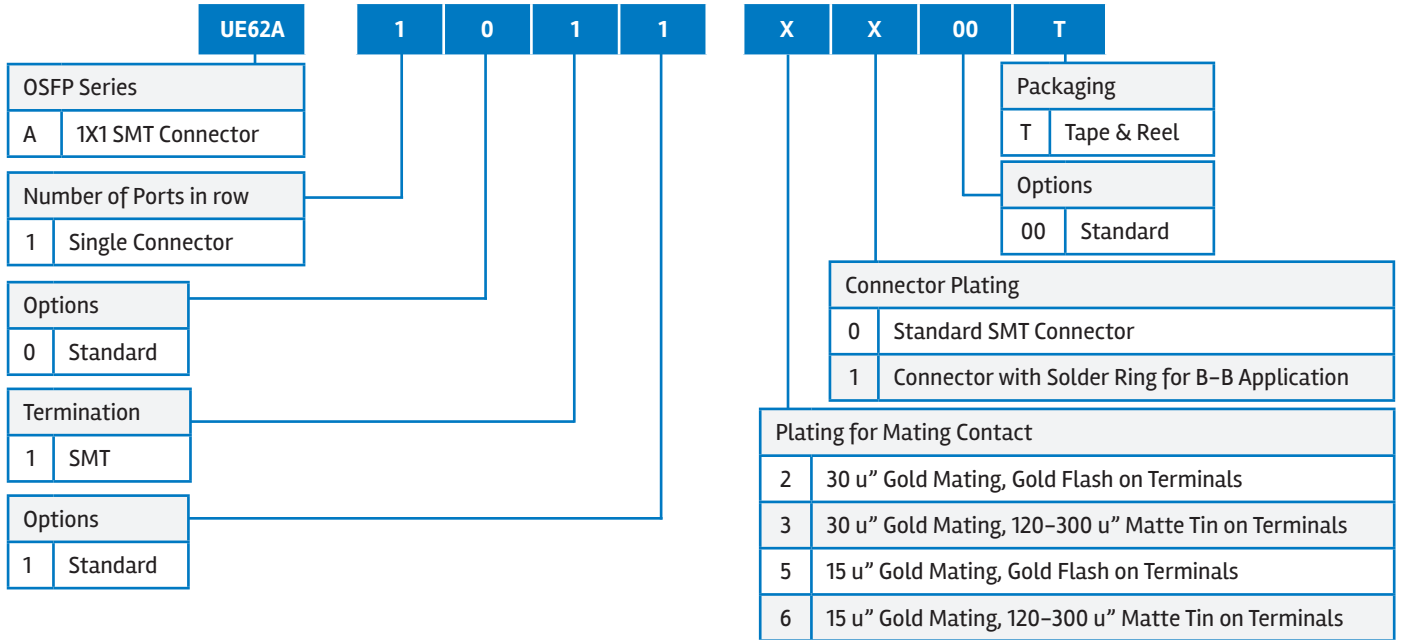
UE62A 1 0 1 1 X X 00 T

| OSFP Series | |
|---|---|
| A | 1X1 SMT Connector |

| Number of Ports in row | |
|---|---|
| 1 | Single Connector |

| Options | |
|---|---|
| 0 | Standard |

| Termination | |
|---|---|
| 1 | SMT |

| Options | |
|---|---|
| 1 | Standard |

| Packaging | |
|---|---|
| T | Tape & Reel |

| Options | |
|---|---|
| 00 | Standard |

| Connector Plating | |
|---|---|
| 0 | Standard SMT Connector |
| 1 | Connector with Solder Ring for B-B Application |

| Plating for Mating Contact | |
|---|---|
| 2 | 30 u" Gold Mating, Gold Flash on Terminals |
| 3 | 30 u" Gold Mating, 120-300 u" Matte Tin on Terminals |
| 5 | 15 u" Gold Mating, Gold Flash on Terminals |
| 6 | 15 u" Gold Mating, 120-300 u" Matte Tin on Terminals |